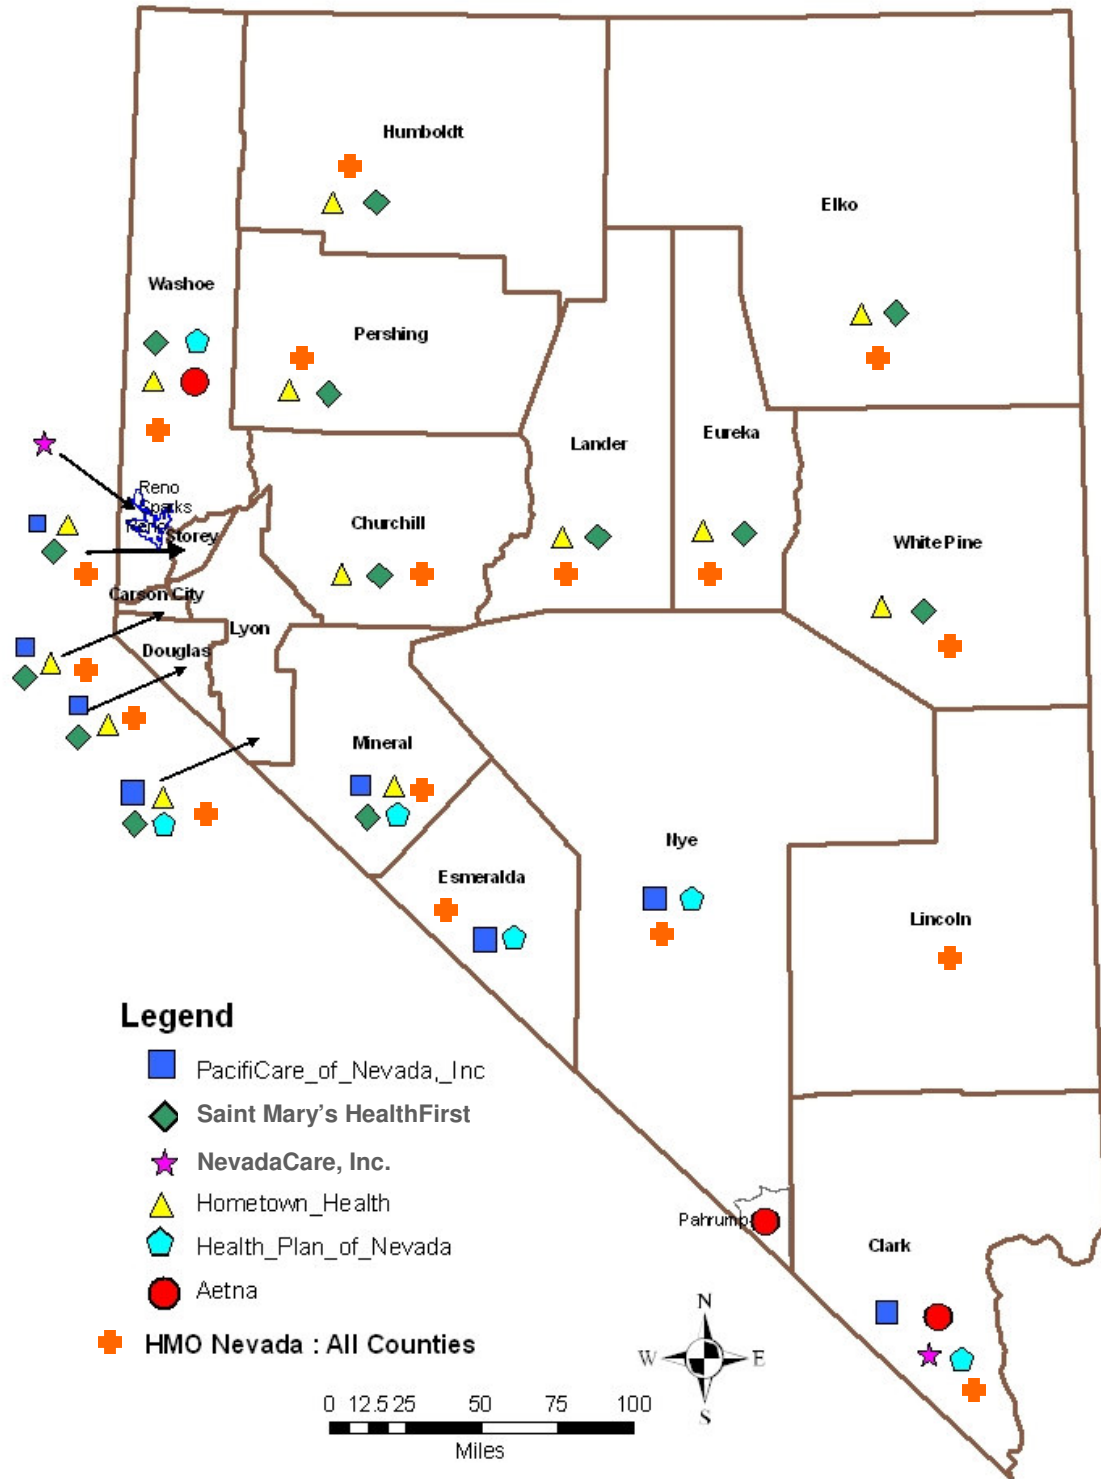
Humboldt

Elko

Washoe

Pershing

Lander

Eureka

Reno
Sparks
Reno
Storey

Churchill

White Pine

Carson City

Lyon

Douglas

Mineral

Nye

Esmeralda

Lincoln

Legend

PacifiCare_of_Nevada,_Inc

Saint Mary's HealthFirst

NevadaCare, Inc.

Hometown_Health

Health_Plan_of_Nevada

Aetna

HMO Nevada : All Counties

Pahrump

Clark

N
W E
S

0 12.5 25 50 75 100
Miles